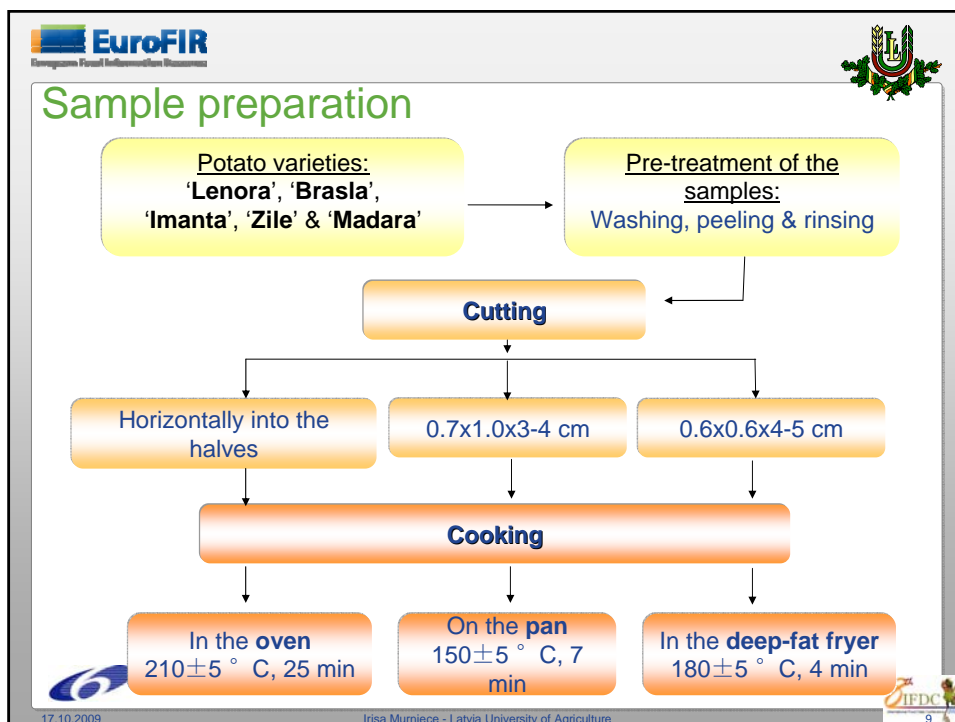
EuroFIR
European Food Information Resource

Sample preparation

Potato varieties:
'Lenora', 'Brasla', 'Imanta', 'Zile' & 'Madara'

Pre-treatment of the samples:
Washing, peeling & rinsing

Cutting

Horizontally into the halves

0.7x1.0x3-4 cm

0.6x0.6x4-5 cm

Cooking

In the oven
210$\pm$5 ° C, 25 min

On the pan
150$\pm$5 ° C, 7 min

In the deep-fat fryer
180$\pm$5 ° C, 4 min

IFDC

17.10.2009

Irisa Murniece - Latvia University of Agriculture

9